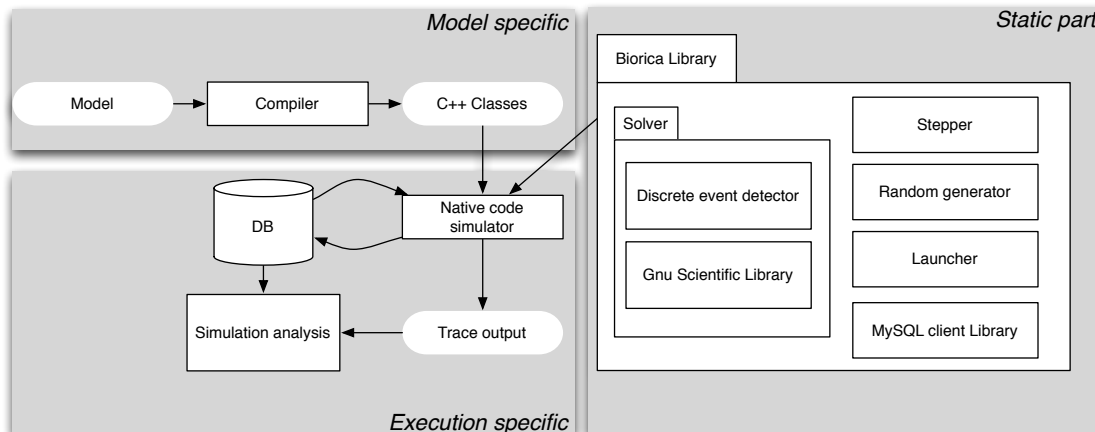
Model specific

Model

Compiler

C++ Classes

Static part

Biorica Library

Solver

Discrete event detector

Gnu Scientific Library

Stepper

Random generator

Launcher

MySQL client Library

DB

Native code simulator

Simulation analysis

Trace output

Execution specific